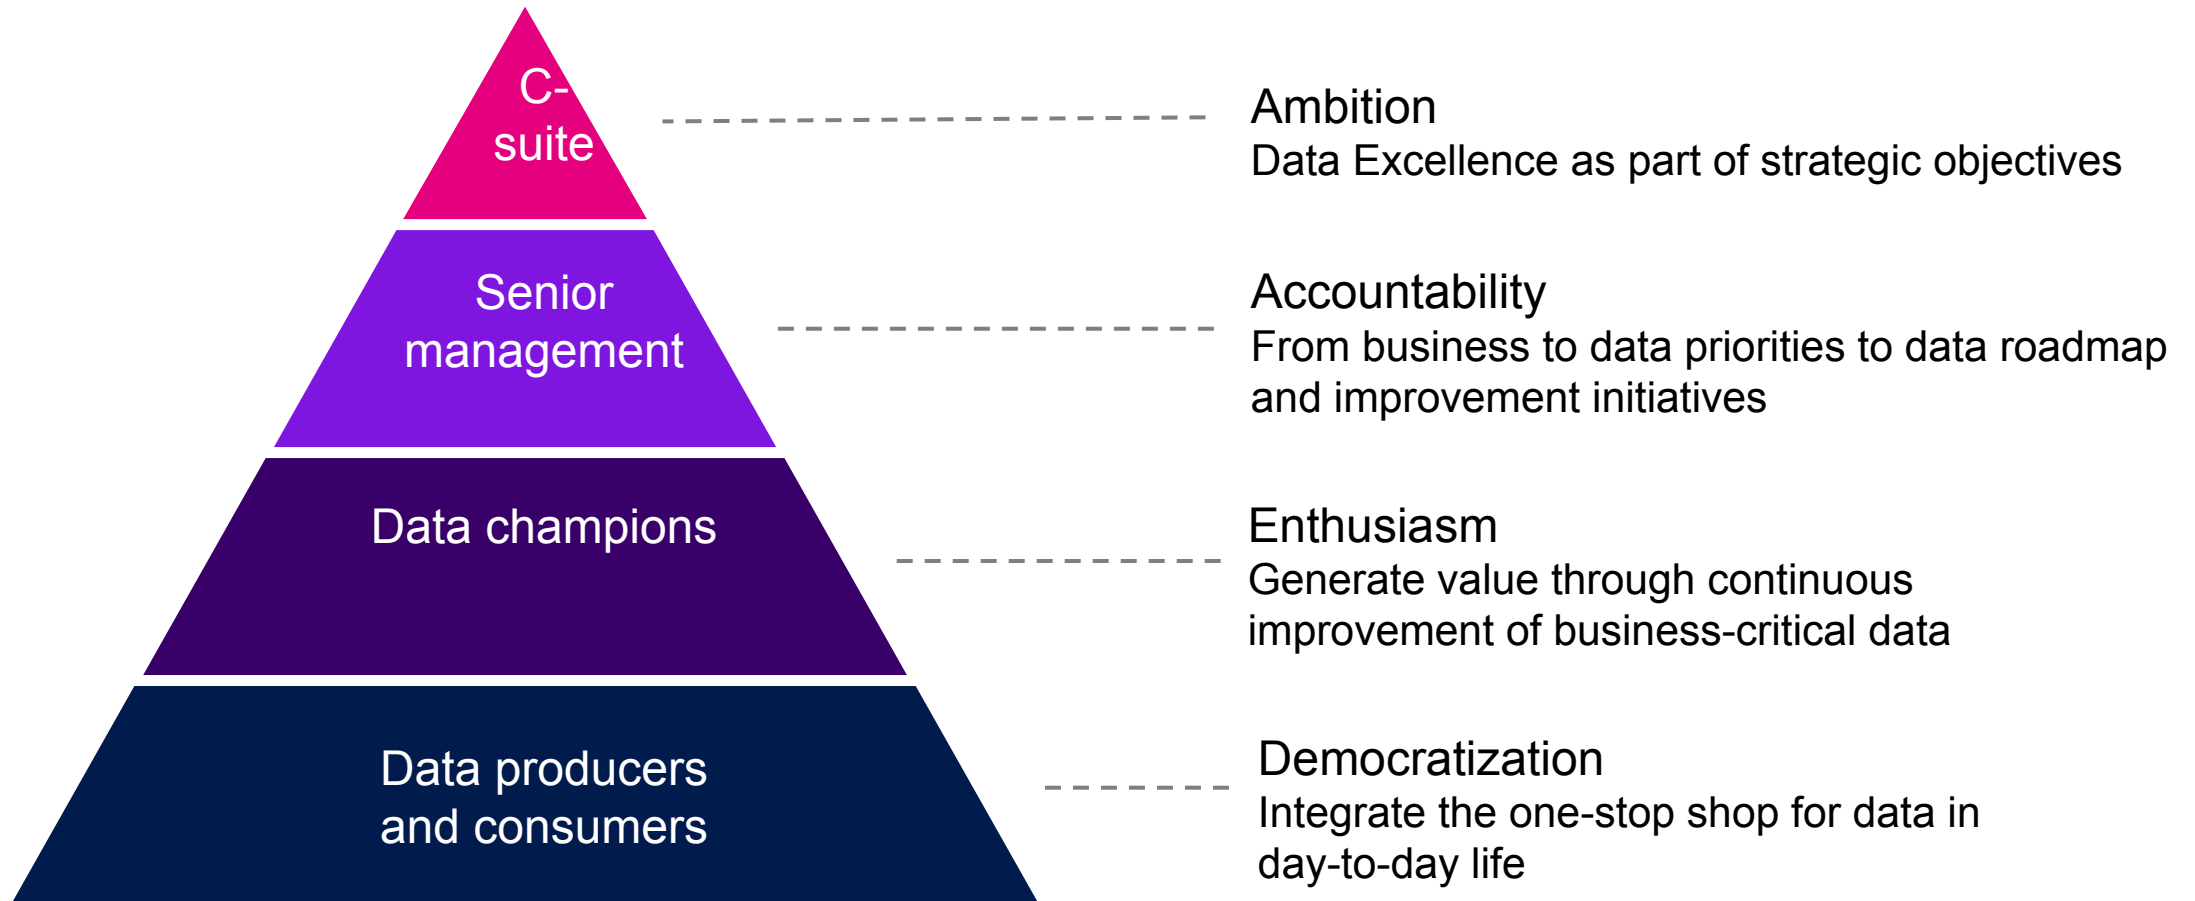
C-suite

Ambition
Data Excellence as part of strategic objectives

Senior management

Accountability
From business to data priorities to data roadmap and improvement initiatives

Data champions

Enthusiasm
Generate value through continuous improvement of business-critical data

Data producers and consumers

Democratization
Integrate the one-stop shop for data in day-to-day life